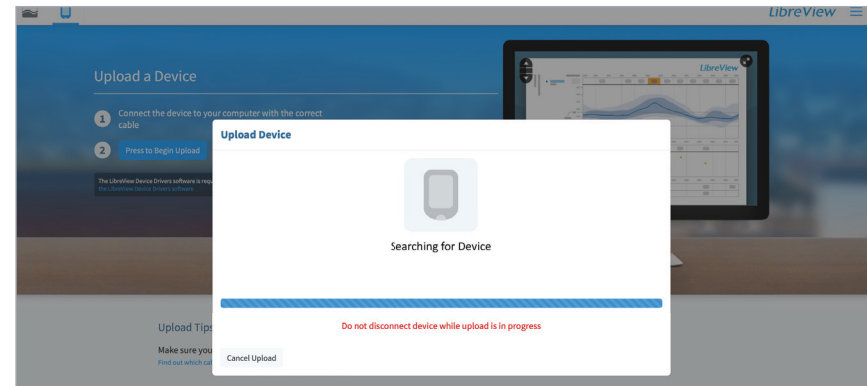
LibreView

Upload a Device

1 Connect the device to your computer with the correct cable

2 Press to Begin Upload

The LibreView Device Drivers software is requ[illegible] the LibreView Device Drivers software.

LibreView

Upload Device

Searching for Device

Do not disconnect device while upload is in progress

Cancel Upload

Upload Tips

Make sure you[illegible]

Find out which ca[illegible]